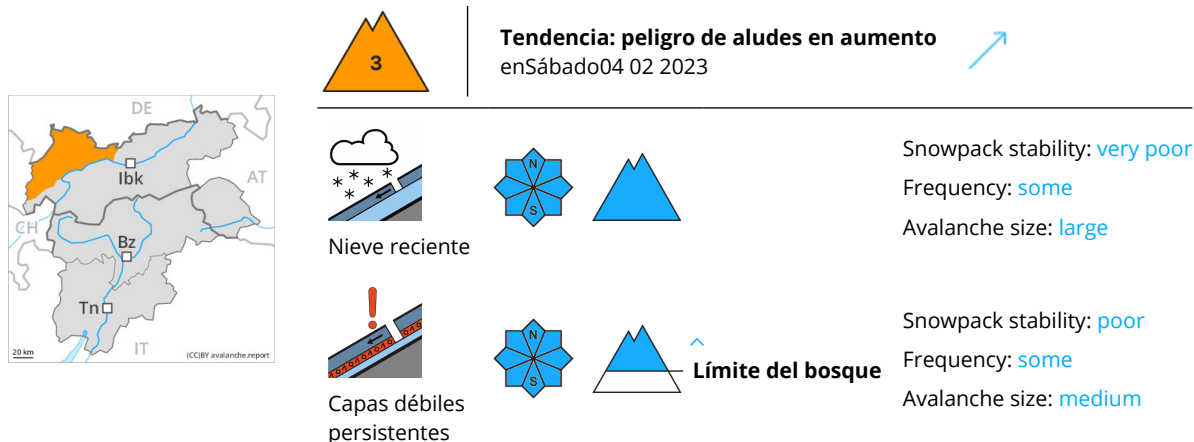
DE
AT
CH
Ibk
Bz
Tn
IT
20 km
(CC)BY avalanche.report

3

Tendencia: peligro de aludes en aumento
enSábado04 02 2023

Nieve reciente
N
S
Snowpack stability: very poor
Frequency: some
Avalanche size: large

Capas débiles persistentes
N
S
Límite del bosque
Snowpack stability: poor
Frequency: some
Avalanche size: medium